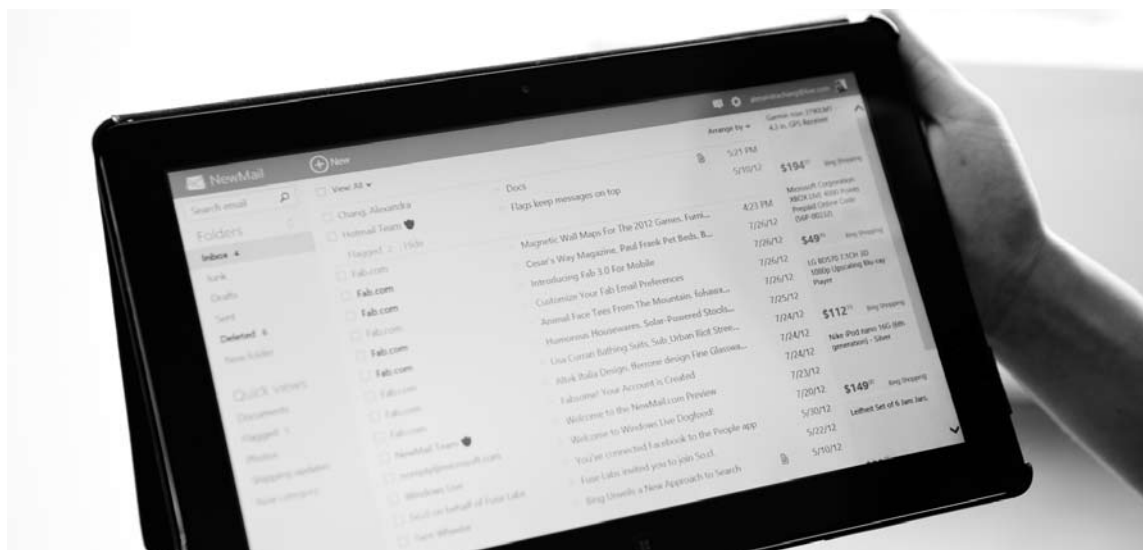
NewMail

New

Search email

Folders

Inbox 4

Junk

Drafts

Sent

Deleted 4

New folder

Quick views

Documents

Flagged 1

Photos

Shipping updates

New category

View All

Chang, Alexandra

Hotmail Team

Flagged 2 Hide

Fab.com

Fab.com

Fab.com

Fab.com

Fab.com

Fab.com

Fab.com

Fab.com

Fab.com

NewMail Team

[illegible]

Windows Live

SoCl on behalf of Fuse Labs

Sam Wheeler

Docs

Flags keep messages on top

Magnetic Wall Maps For The 2012 Games. Furni...

Cesar's Way Magazine, Paul Frank Pet Beds, B...

Introducing Fab 3.0 For Mobile

Customize Your Fab Email Preferences

Animal Face Tees From The Mountain, fabaaa...

Humorous Housewares, Solar-Powered Stocks...

Lisa Curran Bathing Suits, Sub Urban Riot Stree...

Altok Italia Design, Benome design Fine Glasses...

Fabsome! Your Account is Created

Welcome to the NewMail.com Preview

Welcome to Windows Live Dogfood!

You've connected Facebook to the People app

Fuse Labs invited you to join So.cl.

Bing Unveils a New Approach to Search

Arrange by

5:21 PM

5/10/12

4:23 PM

7/26/12

7/26/12

7/26/12

7/26/12

7/25/12

7/24/12

7/24/12

7/24/12

7/23/12

7/20/12

5/30/12

5/22/12

5/10/12

Garmin nüvi 2780LMT 4.3 in. GPS Receiver

$194 Bing Shopping

Microsoft Corporation XBOX LIVE 4000 Points Prepaid Online Code (S4P-00010)

$49 Bing Shopping

LG BD570 7.1CH 3D 1080p Upscaling Blu-ray Player

$112 Bing Shopping

Nike iPod nano 16G (6th generation) - Silver

$149 Bing Shopping

Leifheit Set of 6 Jam Jars